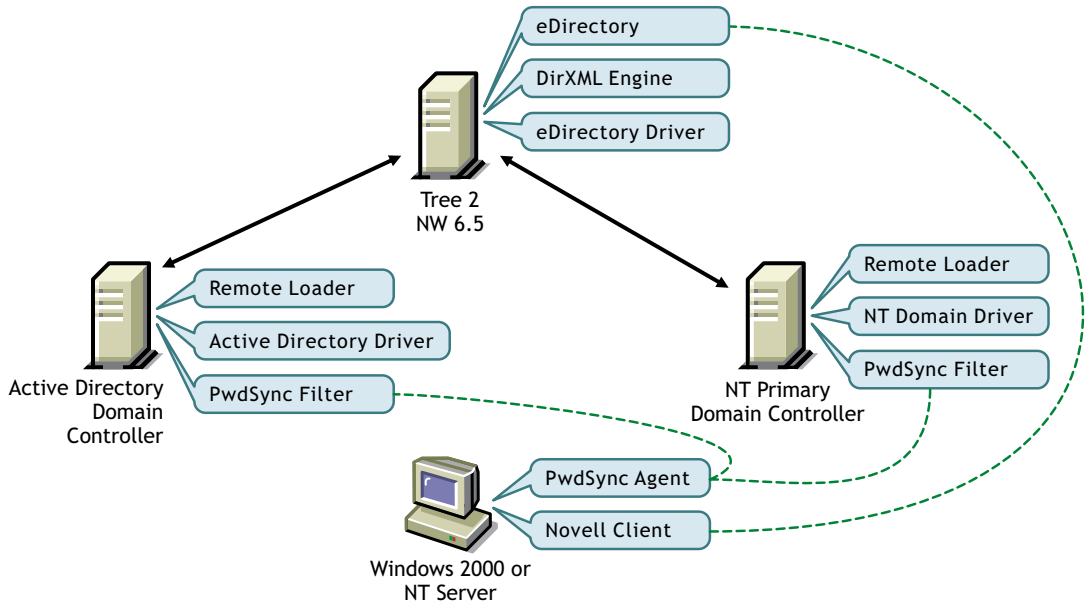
eDirectory

DirXML Engine

eDirectory Driver

Tree 2
NW 6.5

Remote Loader

Active Directory Driver

PwdSync Filter

Active Directory
Domain
Controller

Remote Loader

NT Domain Driver

PwdSync Filter

NT Primary
Domain Controller

PwdSync Agent

Novell Client

Windows 2000 or
NT Server